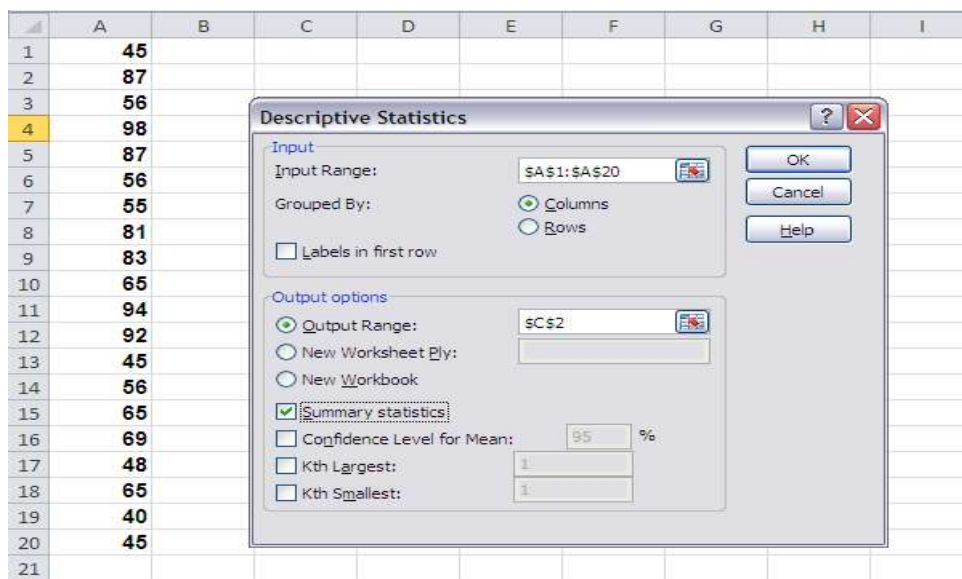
| | A | B | C | D | E | F | G | H | I |
|---|---|---|---|---|---|---|---|---|---|
| 1 | 45 | | | | | | | | |
| 2 | 87 | | | | | | | | |
| 3 | 56 | | | | | | | | |
| 4 | 98 | | | | | | | | |
| 5 | 87 | | | | | | | | |
| 6 | 56 | | | | | | | | |
| 7 | 55 | | | | | | | | |
| 8 | 81 | | | | | | | | |
| 9 | 83 | | | | | | | | |
| 10 | 65 | | | | | | | | |
| 11 | 94 | | | | | | | | |
| 12 | 92 | | | | | | | | |
| 13 | 45 | | | | | | | | |
| 14 | 56 | | | | | | | | |
| 15 | 65 | | | | | | | | |
| 16 | 69 | | | | | | | | |
| 17 | 48 | | | | | | | | |
| 18 | 65 | | | | | | | | |
| 19 | 40 | | | | | | | | |
| 20 | 45 | | | | | | | | |
| 21 | | | | | | | | | |

Descriptive Statistics

?

Input
Input Range: $A$1:$A$20
Grouped By: Columns
Rows
Labels in first row

OK
Cancel
Help

Output options
Output Range: $C$2
New Worksheet Ply:
New Workbook
Summary statistics
Confidence Level for Mean: 95 %
Kth Largest: 1
Kth Smallest: 1